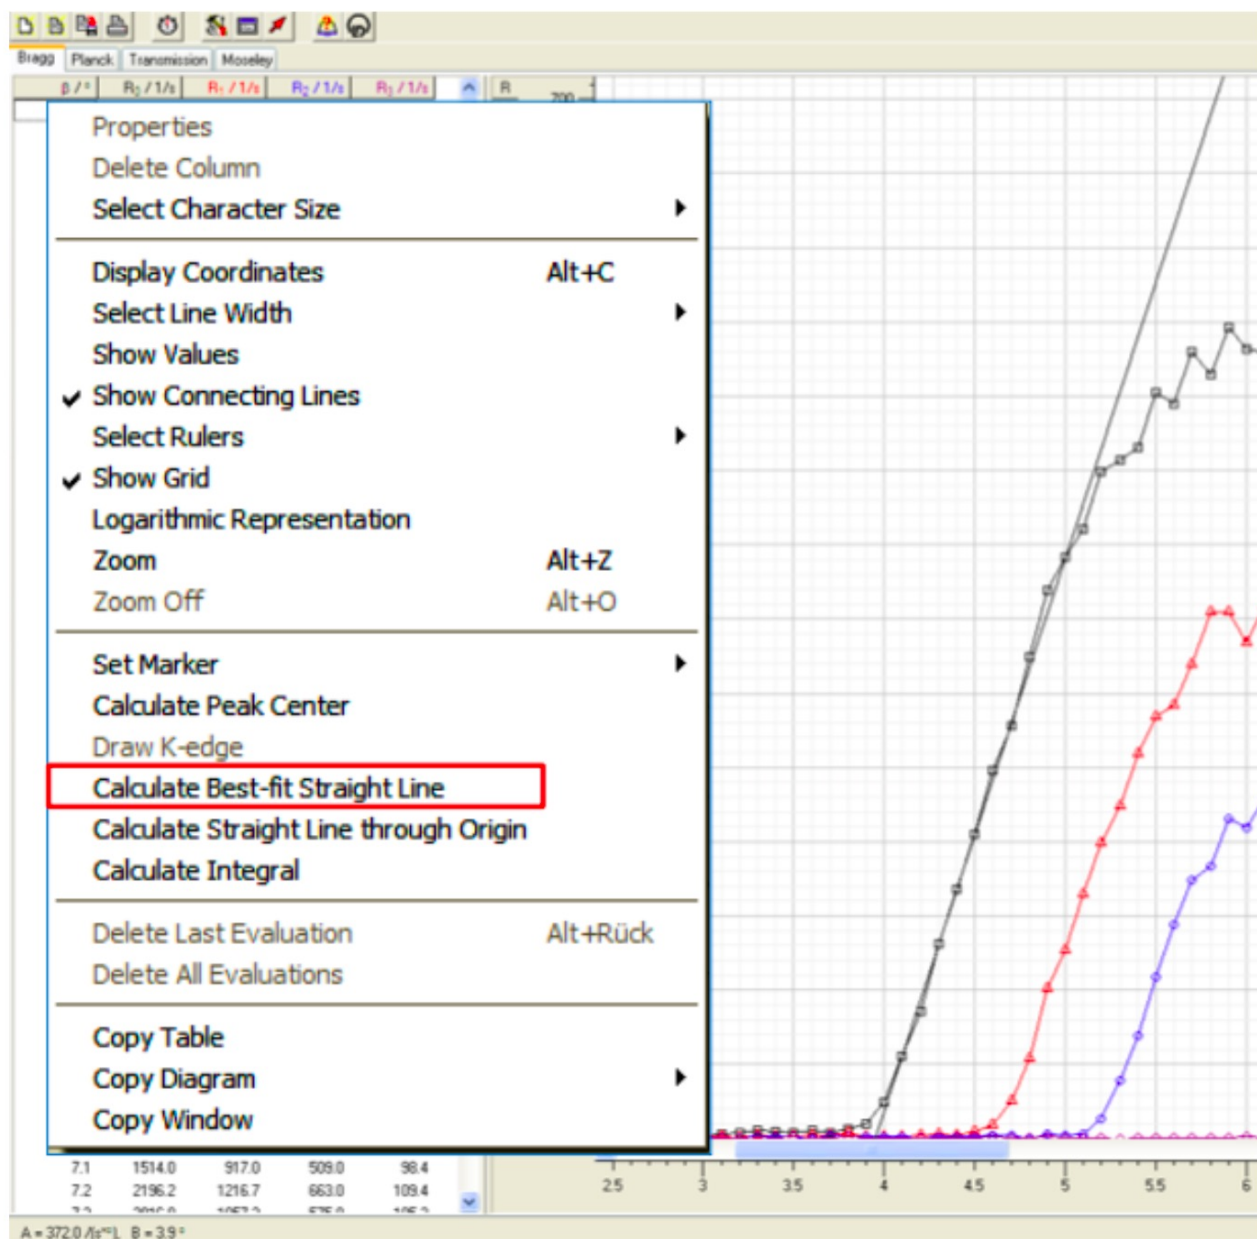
Bragg | Planck | Transmission | Moseley

β / ° | $R_0$ / 1/s | $R_1$ / 1/s | $R_2$ / 1/s | $R_3$ / 1/s | R | 200

Properties
Delete Column
Select Character Size

Display Coordinates Alt+C
Select Line Width
Show Values
✔ Show Connecting Lines
Select Rulers
✔ Show Grid
Logarithmic Representation
Zoom Alt+Z
Zoom Off Alt+O

Set Marker
Calculate Peak Center
Draw K-edge
Calculate Best-fit Straight Line
Calculate Straight Line through Origin
Calculate Integral

Delete Last Evaluation Alt+Rück
Delete All Evaluations

Copy Table
Copy Diagram
Copy Window

| 7.1 | 1514.0 | 917.0 | 509.0 | 98.4 |
|---|---|---|---|---|
| 7.2 | 2196.2 | 1216.7 | 663.0 | 109.4 |
| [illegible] | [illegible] | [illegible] | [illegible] | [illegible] |

2.5 3 3.5 4 4.5 5 5.5 6

A = 372.0 /s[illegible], B = 3.9 °